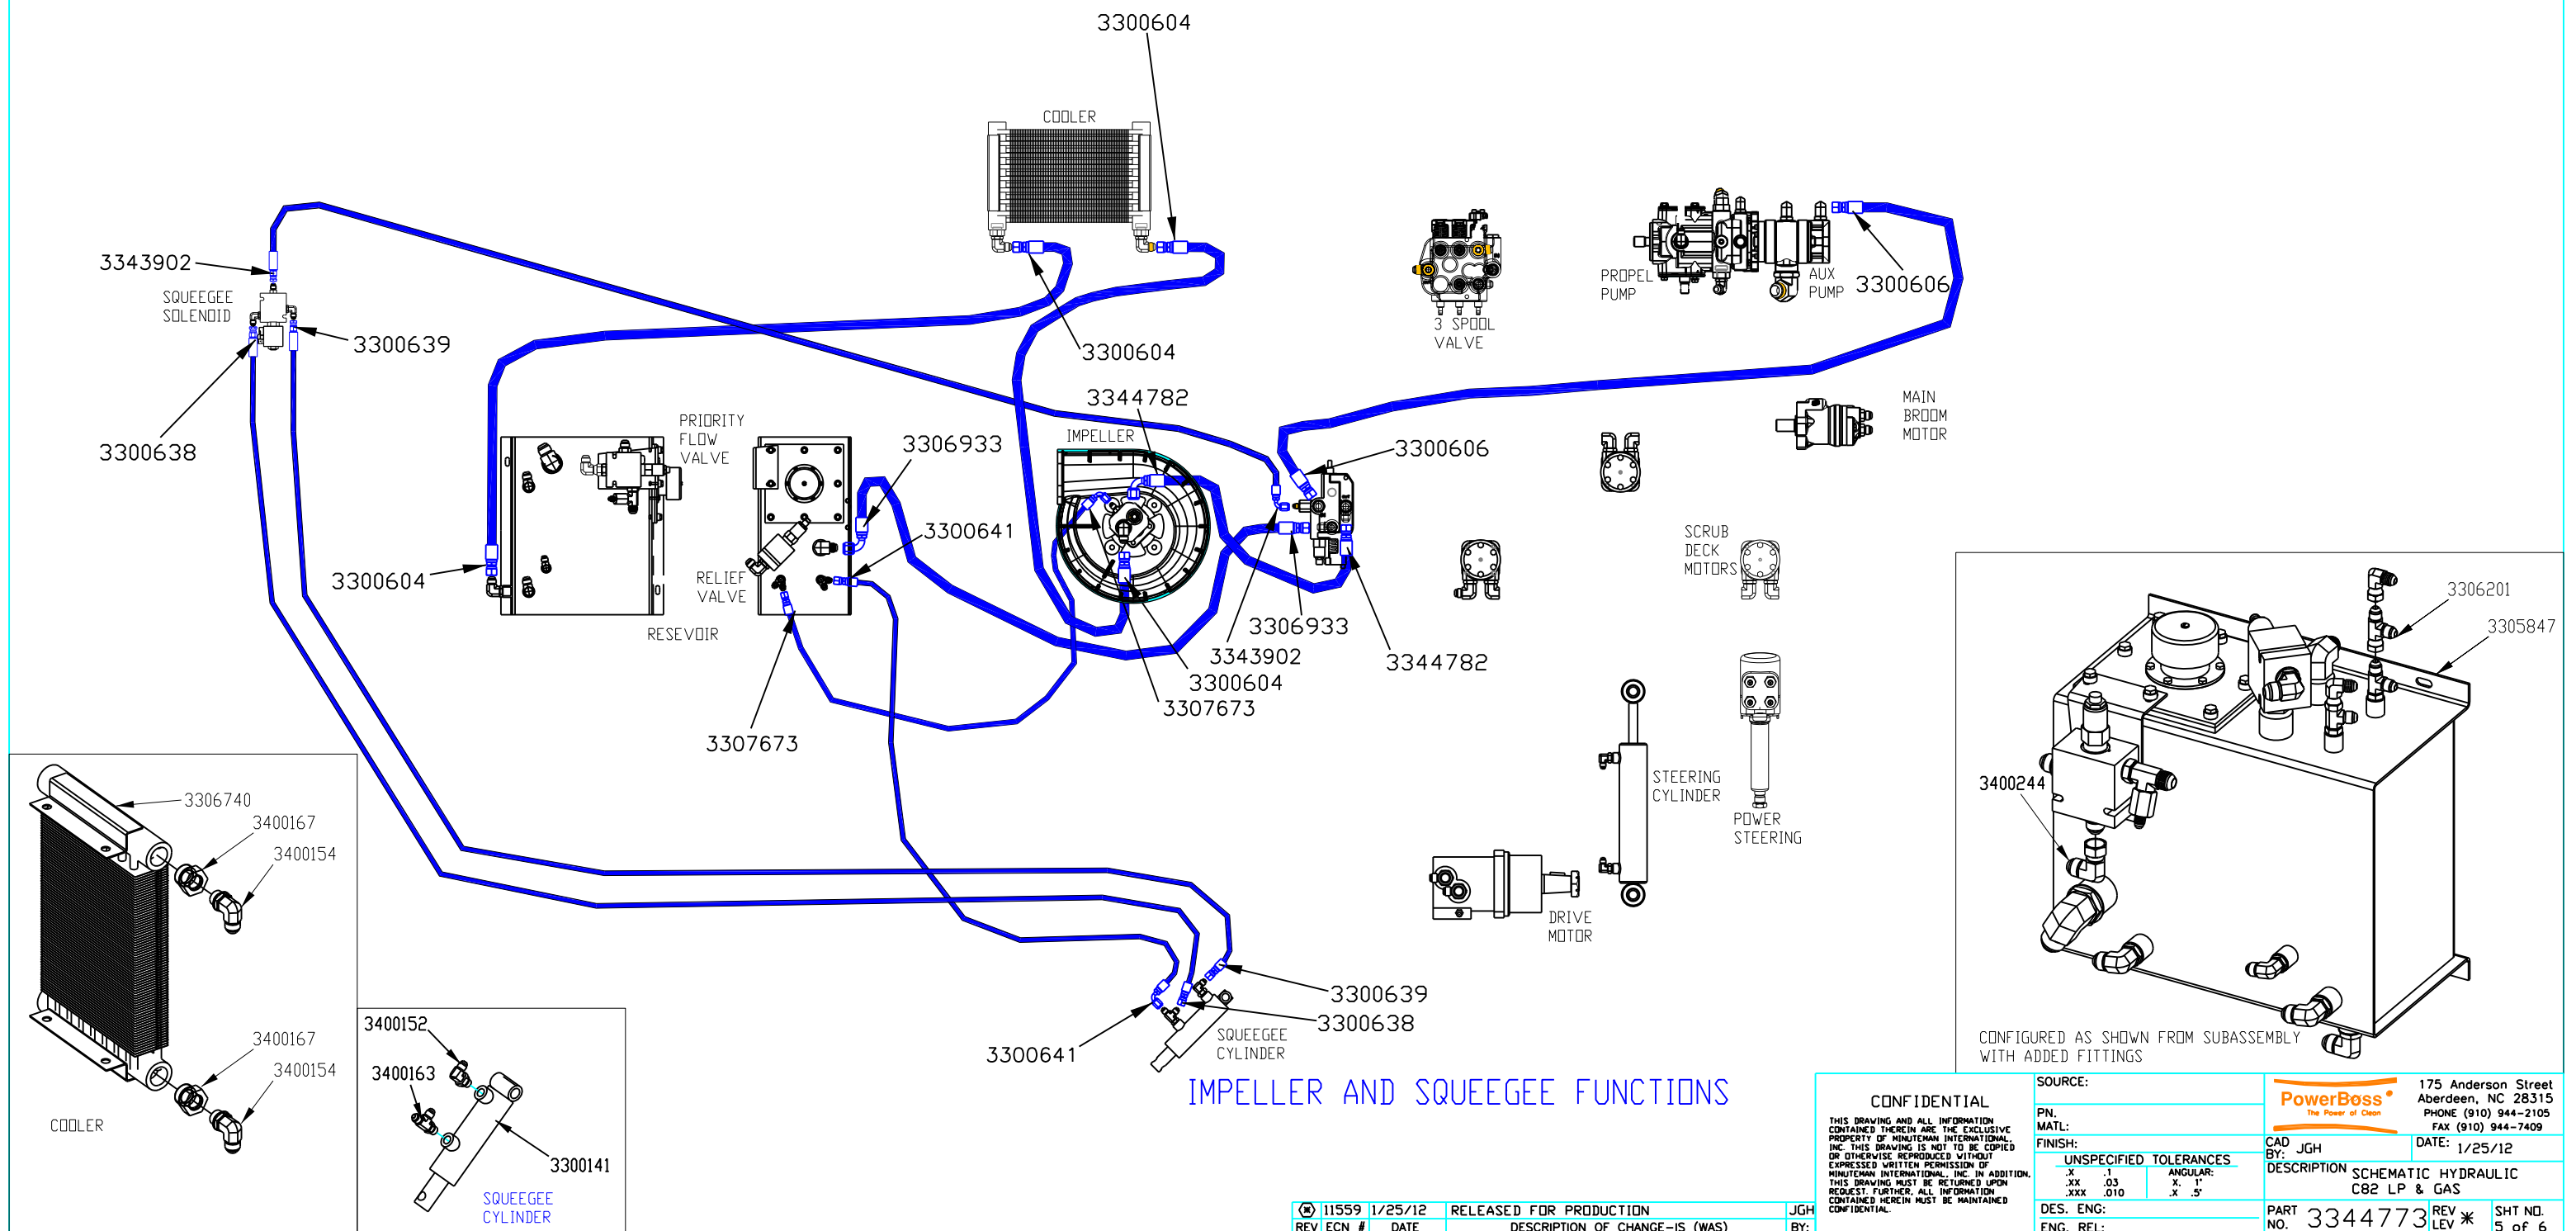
3300604

COOLER

3343902

SQUEEGEE SOLENOID

3300639

3300638

PROPEL PUMP

AUX PUMP

3300606

3 SPOOL VALVE

3300604

3344782

PRIORITY FLOW VALVE

3306933

IMPELLER

3300606

MAIN BROOM MOTOR

3300641

SCRUB DECK MOTORS

3300604

RELIEF VALVE

RESEVOIR

3306933

3343902

3344782

3300604

3307673

3307673

STEERING CYLINDER

POWER STEERING

DRIVE MOTOR

3306201

3305847

3400244

CONFIGURED AS SHOWN FROM SUBASSEMBLY WITH ADDED FITTINGS

3306740

3400167

3400154

3400167

3400154

COOLER

3400152

3400163

3300141

SQUEEGEE CYLINDER

3300639

3300638

SQUEEGEE CYLINDER

3300641

IMPELLER AND SQUEEGEE FUNCTIONS

CONFIDENTIAL

THIS DRAWING AND ALL INFORMATION CONTAINED THEREIN ARE THE EXCLUSIVE PROPERTY OF MINUTEMAN INTERNATIONAL, INC. THIS DRAWING IS NOT TO BE COPIED OR OTHERWISE REPRODUCED WITHOUT EXPRESSED WRITTEN PERMISSION OF MINUTEMAN INTERNATIONAL, INC. IN ADDITION, THIS DRAWING MUST BE RETURNED UPON REQUEST. FURTHER, ALL INFORMATION CONTAINED HEREIN MUST BE MAINTAINED CONFIDENTIAL.

SOURCE:
PN.
MATL:
FINISH:

UNSPECIFIED TOLERANCES
.X .1
.XX .03
.XXX .010
ANGULAR:
.X. 1°
.X .5°

DES. ENG:
ENG. REL:

PowerBoss The Power of Clean

175 Anderson Street
Aberdeen, NC 28315
PHONE (910) 944-2105
FAX (910) 944-7409

CAD BY: JGH
DATE: 1/25/12

DESCRIPTION SCHEMATIC HYDRAULIC C82 LP & GAS

PART NO. 3344773
REV LEV *
SHT NO. 5 of 6

| * | 11559 | 1/25/12 | RELEASED FOR PRODUCTION | JGH |
|---|---|---|---|---|
| REV | ECN # | DATE | DESCRIPTION OF CHANGE-IS (WAS) | BY: |